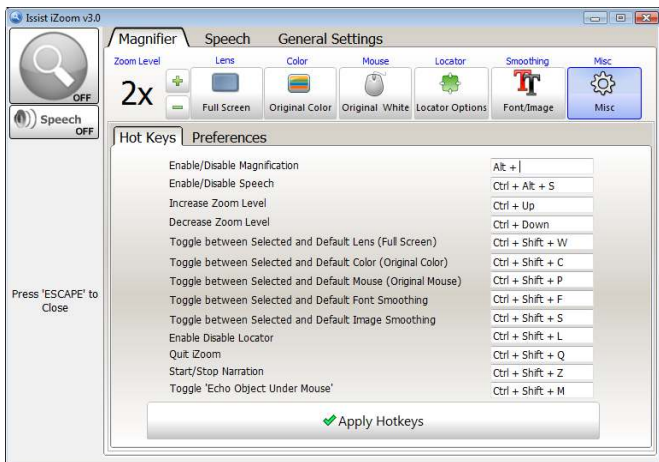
Issist iZoom v3.0

OFF

Speech
OFF

Press 'ESCAPE' to Close

Magnifier Speech General Settings

Zoom Level Lens Color Mouse Locator Smoothing Misc

2x

Full Screen Original Color Original White Locator Options Font/Image Misc

Hot Keys Preferences

| | |
|---|---|
| Enable/Disable Magnification | Alt + |
| Enable/Disable Speech | Ctrl + Alt + S |
| Increase Zoom Level | Ctrl + Up |
| Decrease Zoom Level | Ctrl + Down |
| Toggle between Selected and Default Lens (Full Screen) | Ctrl + Shift + W |
| Toggle between Selected and Default Color (Original Color) | Ctrl + Shift + C |
| Toggle between Selected and Default Mouse (Original Mouse) | Ctrl + Shift + P |
| Toggle between Selected and Default Font Smoothing | Ctrl + Shift + F |
| Toggle between Selected and Default Image Smoothing | Ctrl + Shift + S |
| Enable Disable Locator | Ctrl + Shift + L |
| Quit iZoom | Ctrl + Shift + Q |
| Start/Stop Narration | Ctrl + Shift + Z |
| Toggle 'Echo Object Under Mouse' | Ctrl + Shift + M |

Apply Hotkeys